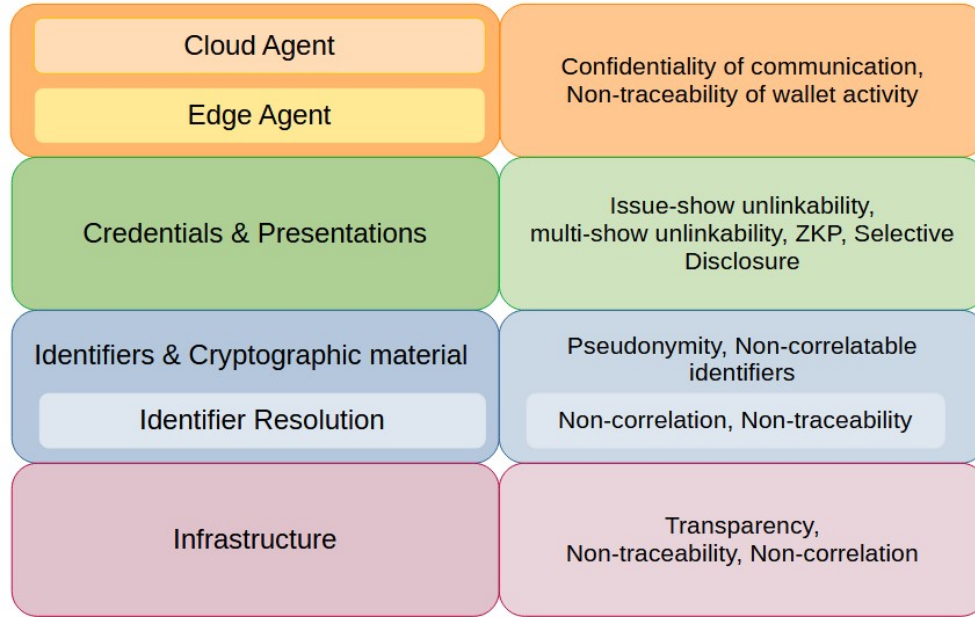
Cloud Agent

Edge Agent

Confidentiality of communication, Non-traceability of wallet activity

Credentials & Presentations

Issue-show unlinkability, multi-show unlinkability, ZKP, Selective Disclosure

Identifiers & Cryptographic material

Identifier Resolution

Pseudonymity, Non-correlatable identifiers

Non-correlation, Non-traceability

Infrastructure

Transparency, Non-traceability, Non-correlation